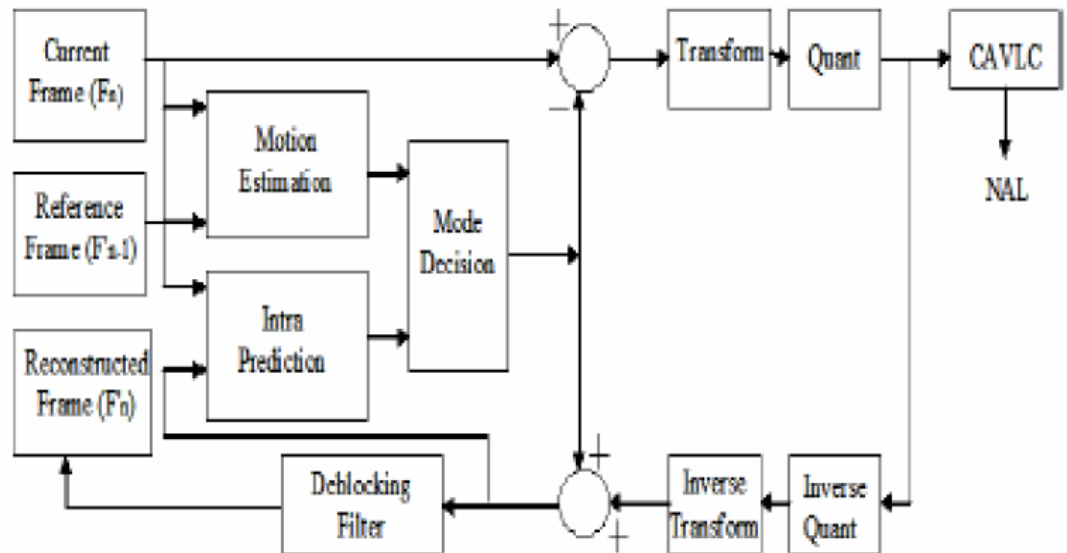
Current Frame ($F_n$)

Reference Frame ($F_{n-1}$)

Reconstructed Frame ($F_n$)

Motion Estimation

Intra Prediction

Mode Decision

+

−

Transform

Quant

CAVLC

NAL

Inverse Quant

Inverse Transform

+

+

Deblocking Filter